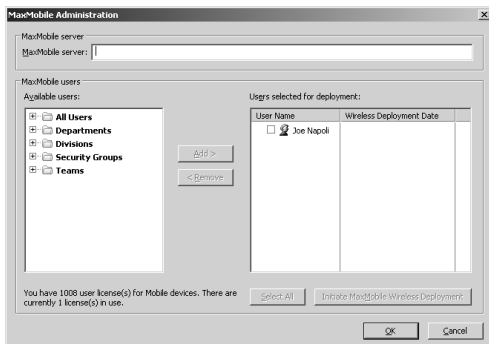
MaxMobile Administration

MaxMobile server

MaxMobile server:

MaxMobile users

Available users:

All Users
Departments
Divisions
Security Groups
Teams

Add >

< Remove

Users selected for deployment:

| User Name | Wireless Deployment Date |
|---|---|
| Joe Napoli | |

You have 1008 user license(s) for Mobile devices. There are currently 1 license(s) in use.

Select All

Initiate MaxMobile Wireless Deployment

OK

Cancel